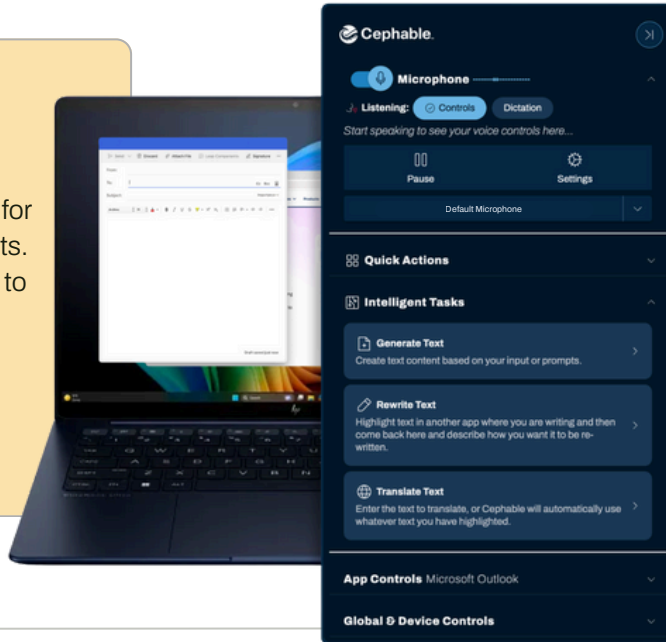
for
ts.
to

Cephable

Microphone

Listening: Controls Dictation

Start speaking to see your voice controls here...

Pause

Settings

Default Microphone

Quick Actions

Intelligent Tasks

Generate Text

Create text content based on your input or prompts.

Rewrite Text

Highlight text in another app where you are writing and then come back here and describe how you want it to be rewritten.

Translate Text

Enter the text to translate, or Cephable will automatically use whatever text you have highlighted.

App Controls Microsoft Outlook

Global & Device Controls